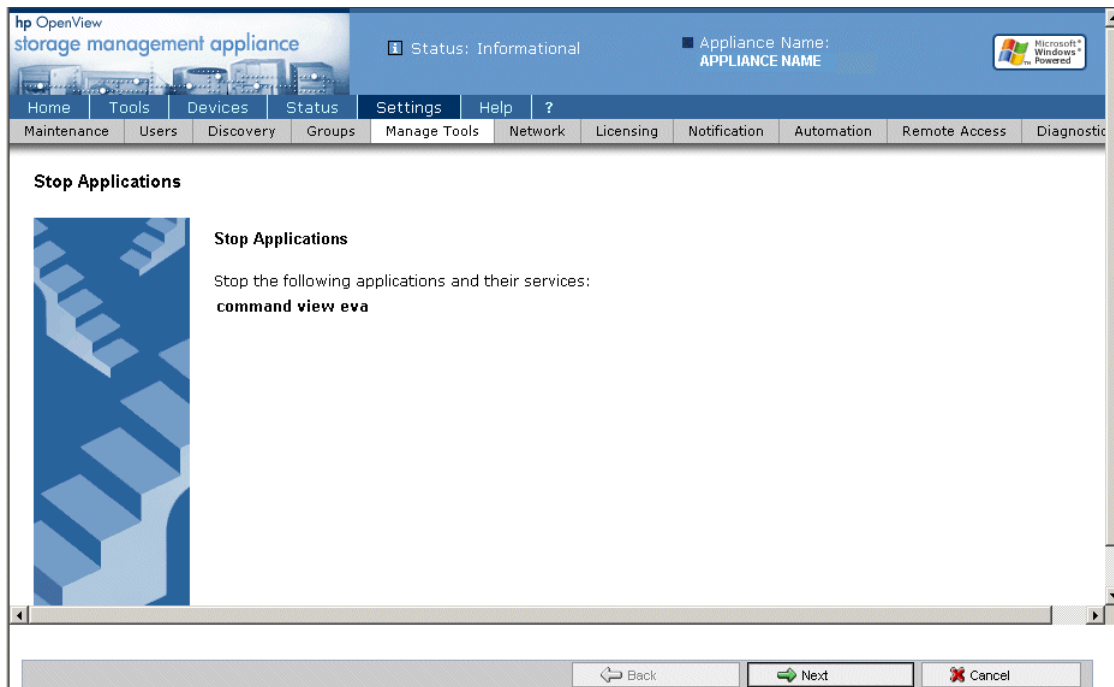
hp OpenView
storage management appliance

Status: Informational

Appliance Name:
APPLIANCE NAME

Microsoft Windows Powered

Home | Tools | Devices | Status | Settings | Help | ?

Maintenance | Users | Discovery | Groups | Manage Tools | Network | Licensing | Notification | Automation | Remote Access | Diagnostic

Stop Applications

Stop Applications

Stop the following applications and their services:
command view eva

Back | Next | Cancel